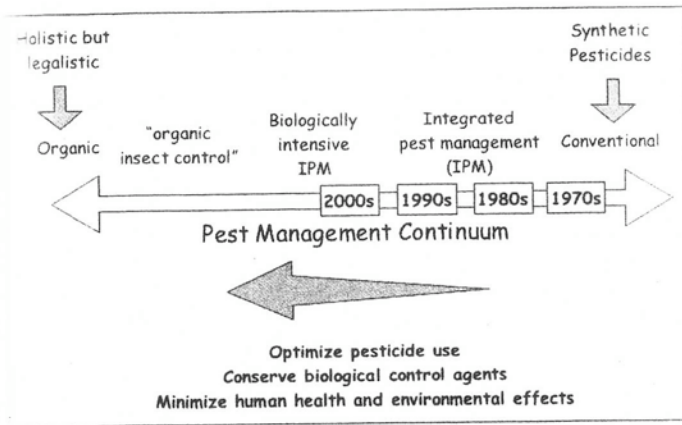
Holistic but legalistic

Synthetic Pesticides

Organic

"organic insect control"

Biologically intensive IPM

Integrated pest management (IPM)

Conventional

2000s

1990s

1980s

1970s

Pest Management Continuum

Optimize pesticide use
Conserve biological control agents
Minimize human health and environmental effects